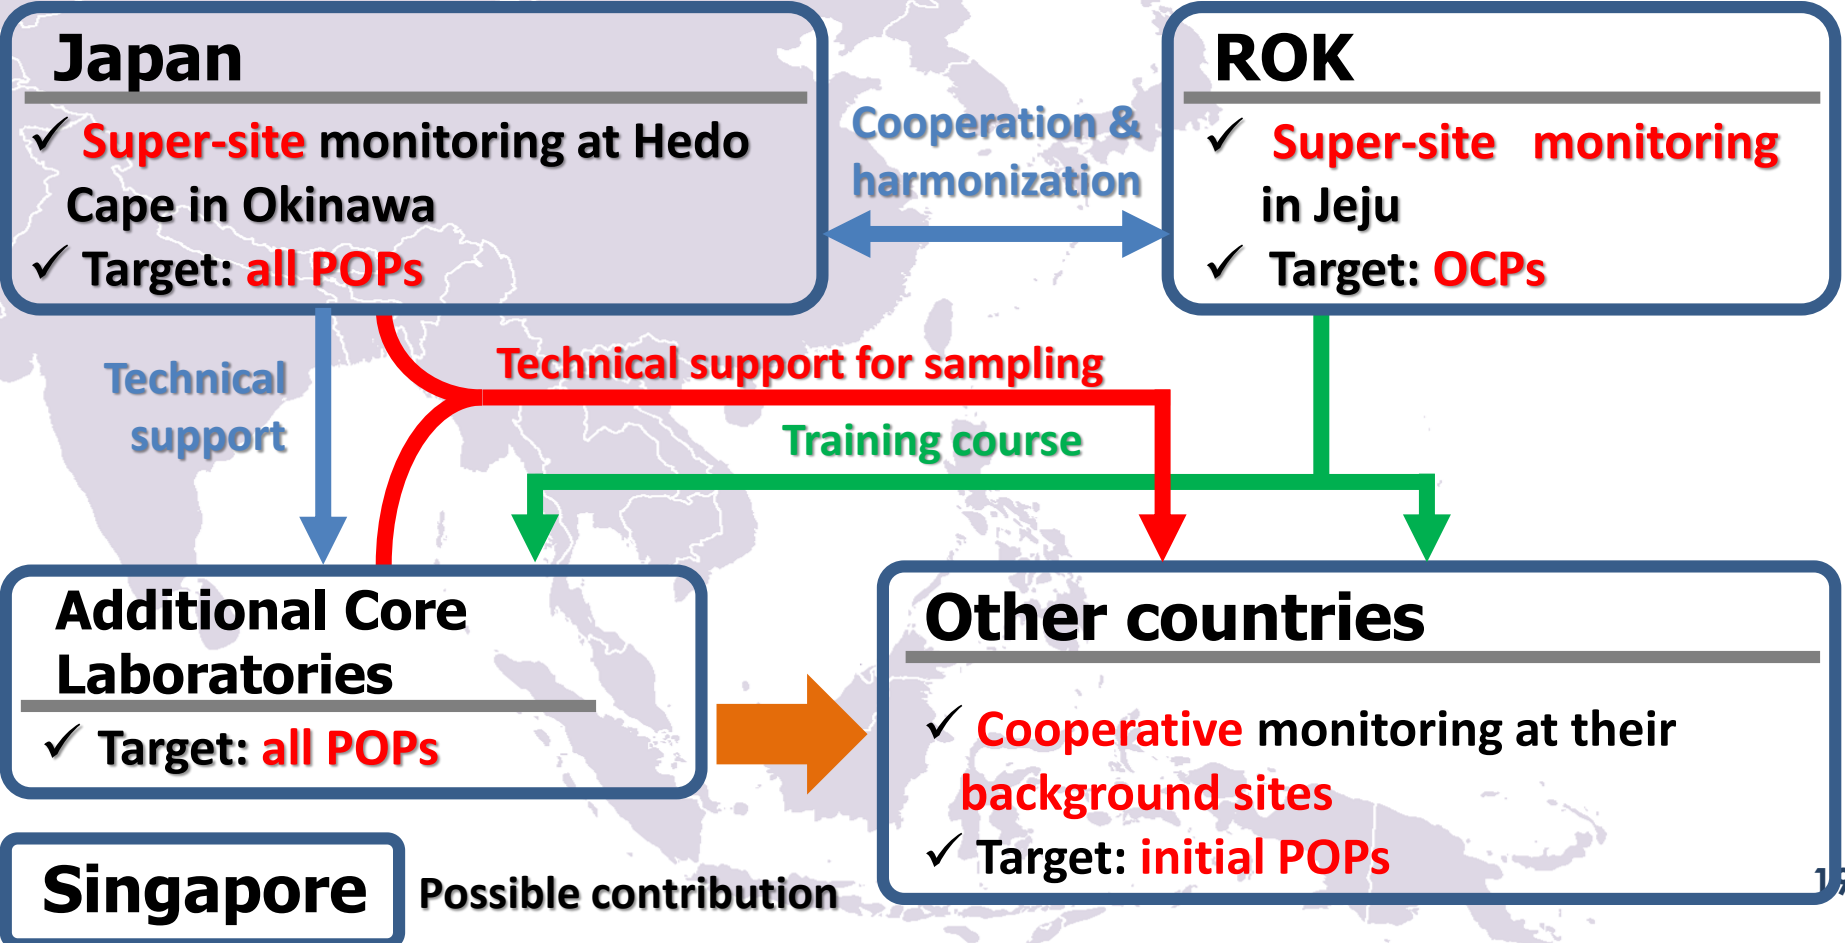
Japan

✓ Super-site monitoring at Hedo Cape in Okinawa

✓ Target: all POPs

Cooperation & harmonization

ROK

✓ Super-site monitoring in Jeju

✓ Target: OCPs

Technical support

Technical support for sampling

Training course

Additional Core Laboratories

✓ Target: all POPs

Other countries

✓ Cooperative monitoring at their background sites

✓ Target: initial POPs

Singapore

Possible contribution

1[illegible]